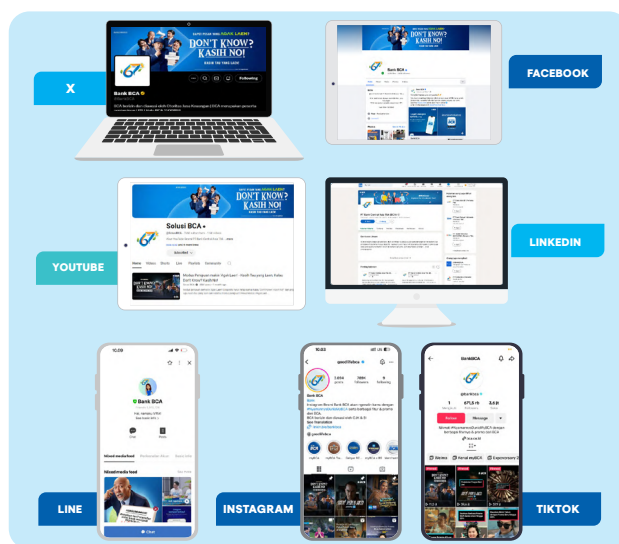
X

DON'T KNOW? KASIH NO!

Bank BCA

Following

FACEBOOK

DON'T KNOW? KASIH NO!

YOUTUBE

DON'T KNOW? KASIH NO!

Solusi BCA

LINKEDIN

LINE

Bank BCA

INSTAGRAM

goodlifebca

TIKTOK

BankBCA

67,5 rb

Follow

Message